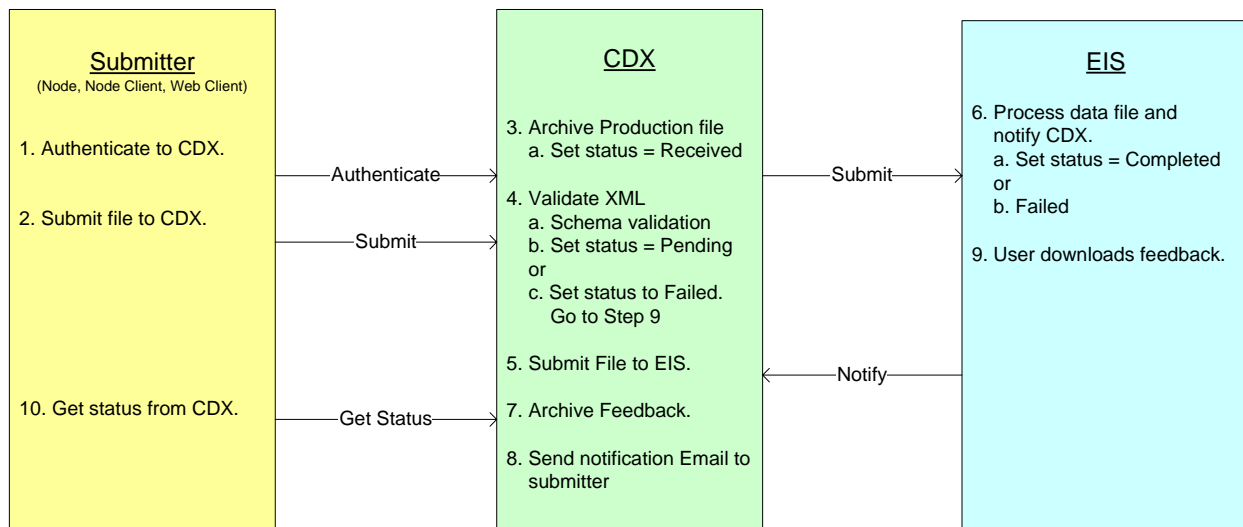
Submitter
(Node, Node Client, Web Client)

1. Authenticate to CDX.

2. Submit file to CDX.

10. Get status from CDX.

Authenticate

Submit

Get Status

CDX

3. Archive Production file
a. Set status = Received

4. Validate XML
a. Schema validation
b. Set status = Pending
or
c. Set status to Failed.
Go to Step 9

5. Submit File to EIS.

7. Archive Feedback.

8. Send notification Email to submitter

Submit

Notify

EIS

6. Process data file and notify CDX.
a. Set status = Completed
or
b. Failed

9. User downloads feedback.